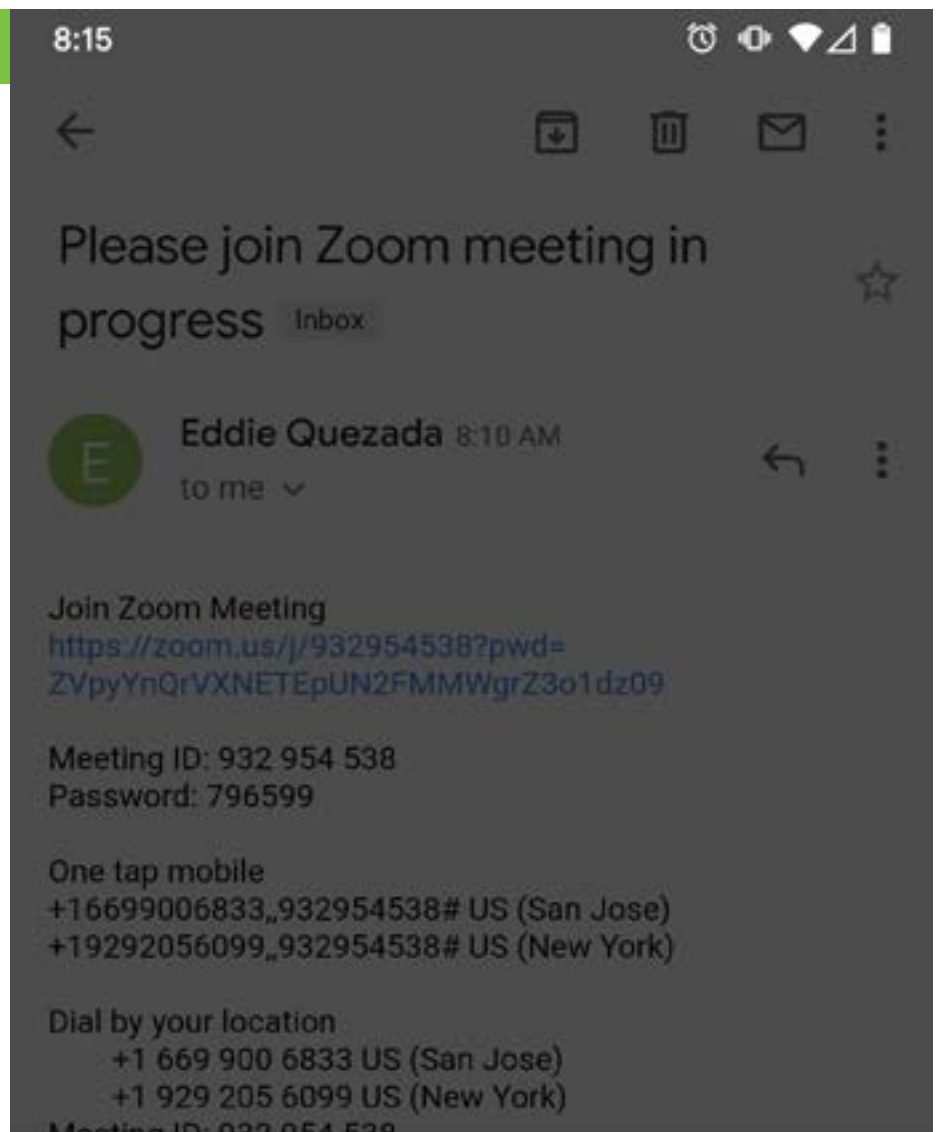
8:15

Please join Zoom meeting in progress Inbox

E

Eddie Quezada 8:10 AM
to me

Join Zoom Meeting
https://zoom.us/j/932954538?pwd=ZVpyYnQrVXNETEpUN2FMMWgrZ3o1dz09

Meeting ID: 932 954 538
Password: 796599

One tap mobile
+16699006833,,932954538# US (San Jose)
+19292056099,,932954538# US (New York)

Dial by your location
+1 669 900 6833 US (San Jose)
+1 929 205 6099 US (New York)
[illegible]